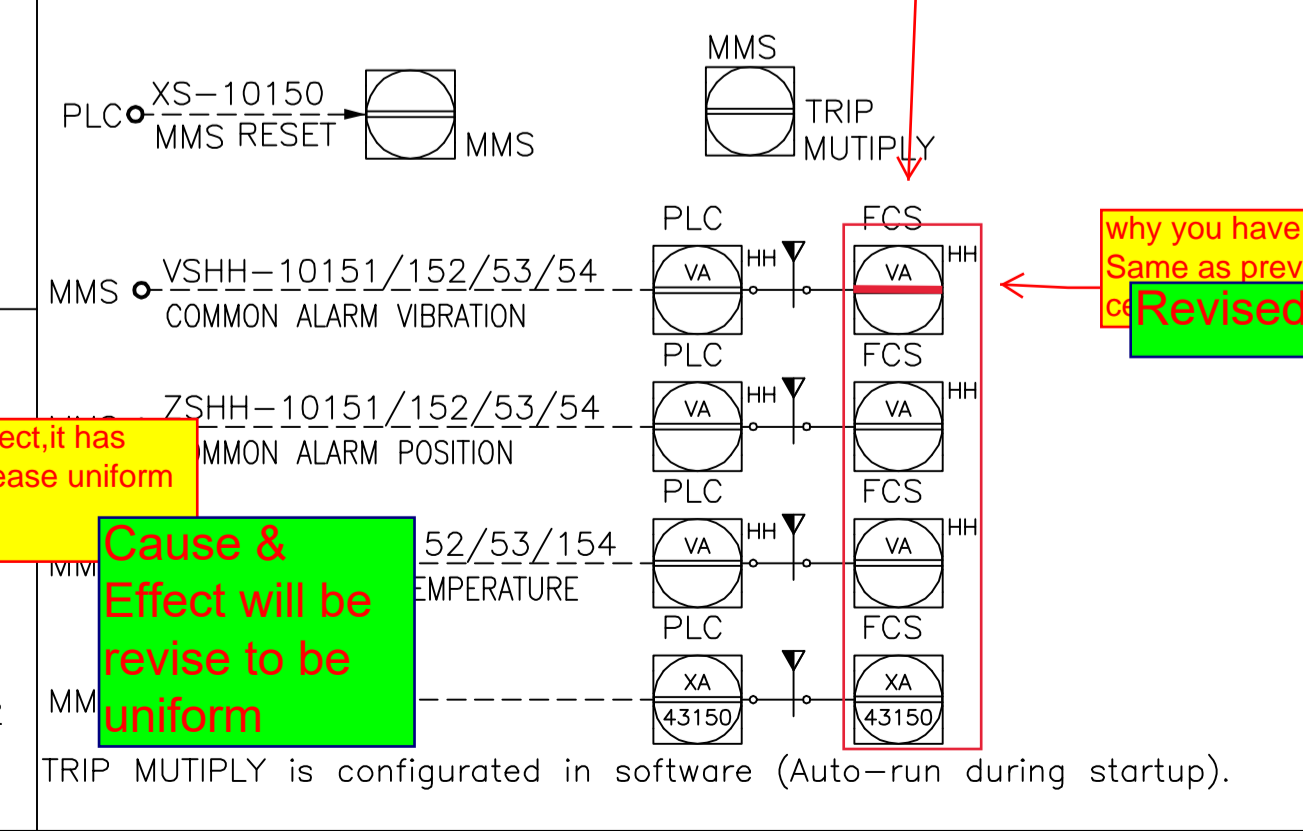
MMS

PLC XS-10150 MMS RESET MMS

TRIP MUTIPLY

PLC FCS

MMS VSHH-10151/152/53/54 COMMON ALARM VIBRATION VA HH VA HH

why you have
Same as prev
ce

Revised

PLC FCS

ZSHH-10151/152/53/54 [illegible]OMMON ALARM POSITION VA HH VA HH

ect,it has
ease uniform

PLC FCS

MM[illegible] 52/53/154 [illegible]EMPERATURE VA HH VA HH

Cause & Effect will be revise to be uniform

PLC FCS

MM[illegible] XA 43150 XA 43150

TRIP MUTIPLY is configurated in software (Auto-run during startup).